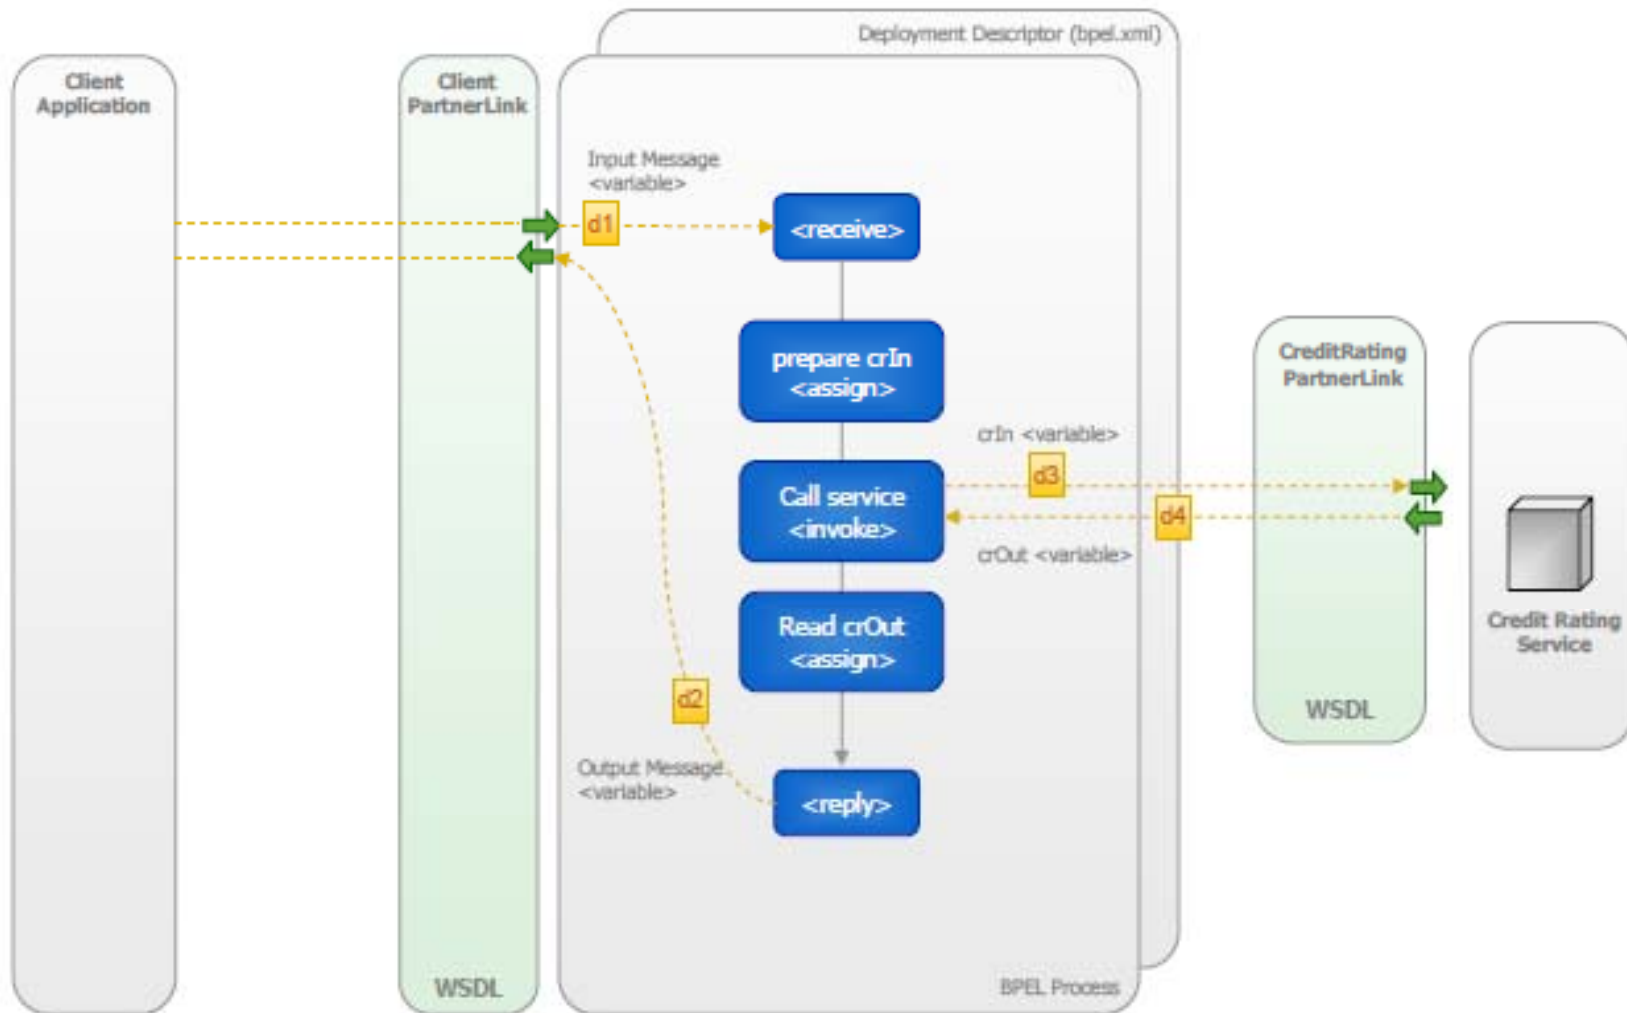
Deployment Descriptor (bpel.xml)

Client Application

Client PartnerLink

Input Message <variable>

d1

<receive>

prepare crIn <assign>

crIn <variable>

d3

Call service <invoke>

d4

crOut <variable>

Read crOut <assign>

d2

Output Message <variable>

<reply>

CreditRating PartnerLink

WSDL

Credit Rating Service

WSDL

BPEL Process